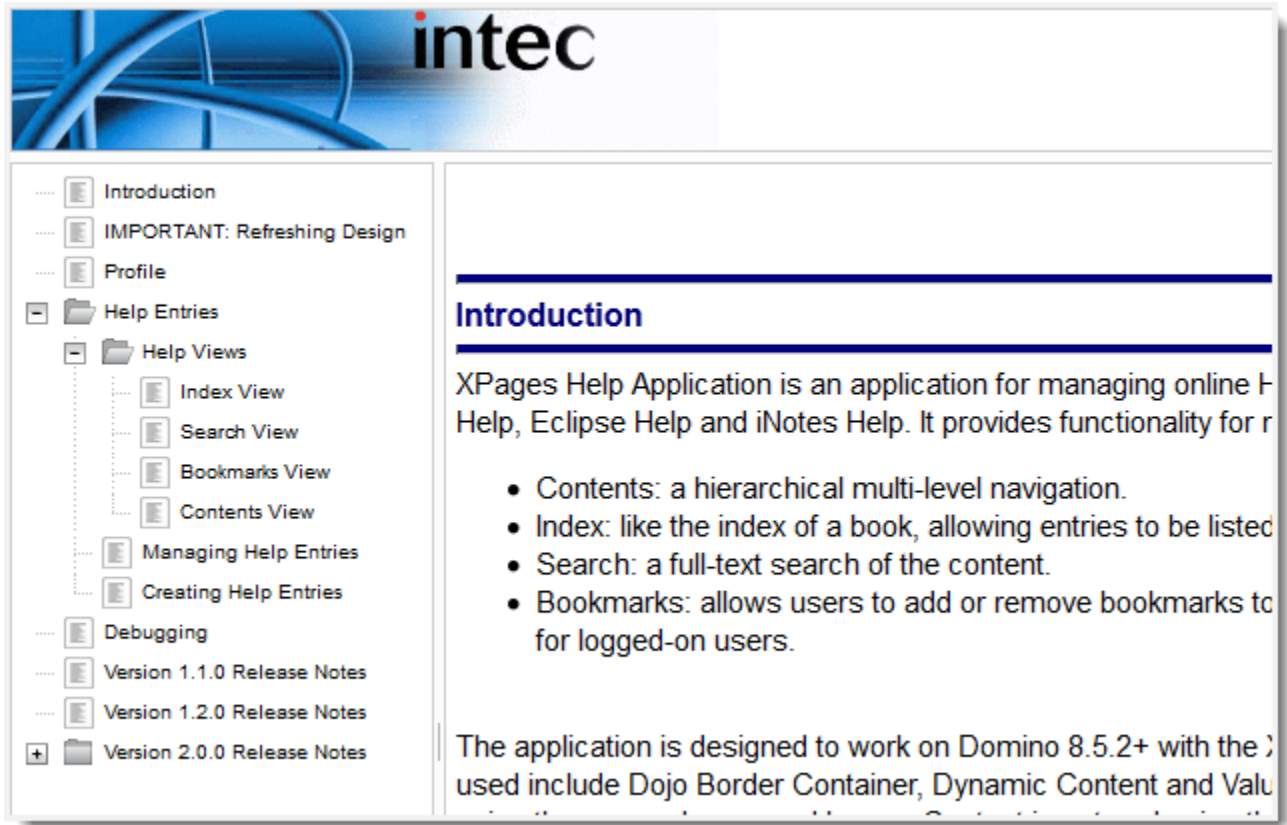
intec

Introduction
IMPORTANT: Refreshing Design
Profile
− Help Entries
− Help Views
Index View
Search View
Bookmarks View
Contents View
Managing Help Entries
Creating Help Entries
Debugging
Version 1.1.0 Release Notes
Version 1.2.0 Release Notes
+ Version 2.0.0 Release Notes

Introduction

XPages Help Application is an application for managing online H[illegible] Help, Eclipse Help and iNotes Help. It provides functionality for r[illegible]

- Contents: a hierarchical multi-level navigation.
- Index: like the index of a book, allowing entries to be listed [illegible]
- Search: a full-text search of the content.
- Bookmarks: allows users to add or remove bookmarks to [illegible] for logged-on users.

The application is designed to work on Domino 8.5.2+ with the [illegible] used include Dojo Border Container, Dynamic Content and Valu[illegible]
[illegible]